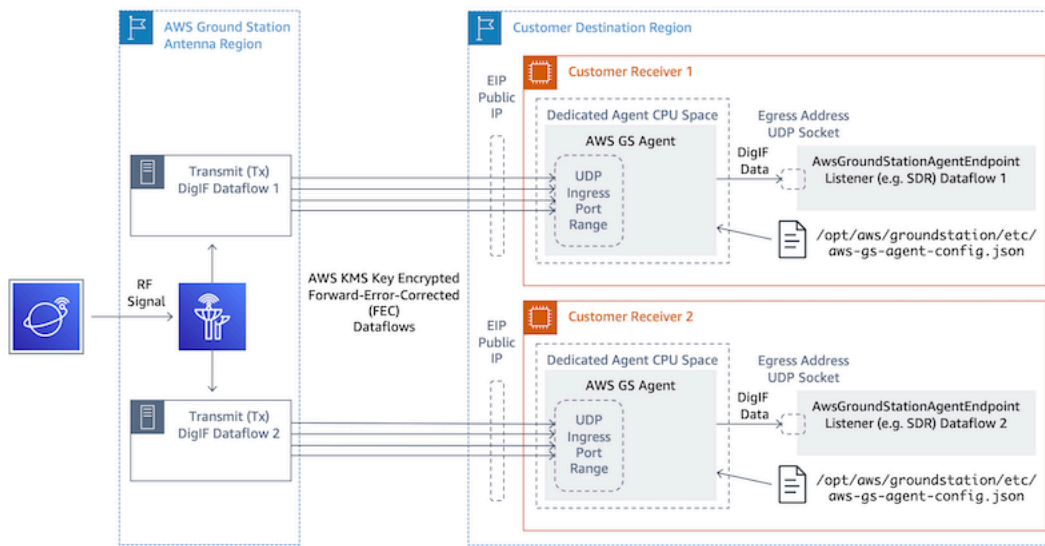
AWS Ground Station Antenna Region

Customer Destination Region

Customer Receiver 1

EIP Public IP

Dedicated Agent CPU Space

AWS GS Agent

UDP Ingress Port Range

Egress Address UDP Socket

DigIF Data

AwsGroundStationAgentEndpoint Listener (e.g. SDR) Dataflow 1

/opt/aws/groundstation/etc/aws-gs-agent-config.json

Transmit (Tx) DigIF Dataflow 1

RF Signal

AWS KMS Key Encrypted Forward-Error-Corrected (FEC) Dataflows

Customer Receiver 2

EIP Public IP

Dedicated Agent CPU Space

AWS GS Agent

UDP Ingress Port Range

Egress Address UDP Socket

DigIF Data

AwsGroundStationAgentEndpoint Listener (e.g. SDR) Dataflow 2

/opt/aws/groundstation/etc/aws-gs-agent-config.json

Transmit (Tx) DigIF Dataflow 2